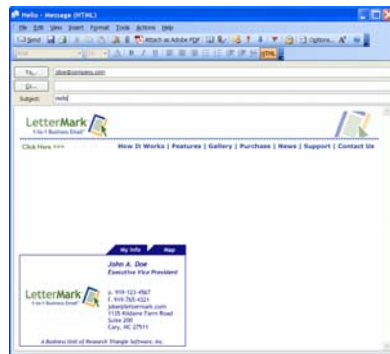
Hello - Message (HTML)

File Edit View Insert Format Tools Actions Help

Send Attach as Adobe PDF Options... HTML

To... jdoe@company.com

Cc...

Subject: Hello

LetterMark
1-to-1 Business Email

Click Here >>>

How It Works | Features | Gallery | Purchase | News | Support | Contact Us

My Info Map

John A. Doe
Executive Vice President

LetterMark
1-to-1 Business Email

p. 919-123-4567
f. 919-765-4321
jdoe@lettermark.com
1135 Kildaire Farm Road
Suite 200
Cary, NC 27511

A Business Unit of Research Triangle Software, Inc.